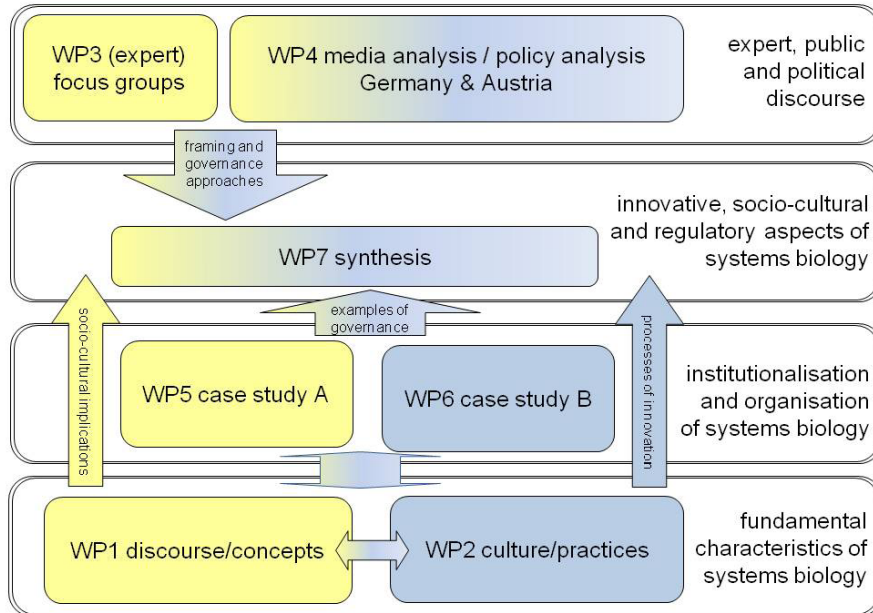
WP3 (expert) focus groups

WP4 media analysis / policy analysis Germany & Austria

expert, public and political discourse

framing and governance approaches

innovative, socio-cultural and regulatory aspects of systems biology

WP7 synthesis

socio-cultural implications

examples of governance

processes of innovation

WP5 case study A

WP6 case study B

institutionalisation and organisation of systems biology

WP1 discourse/concepts

WP2 culture/practices

fundamental characteristics of systems biology